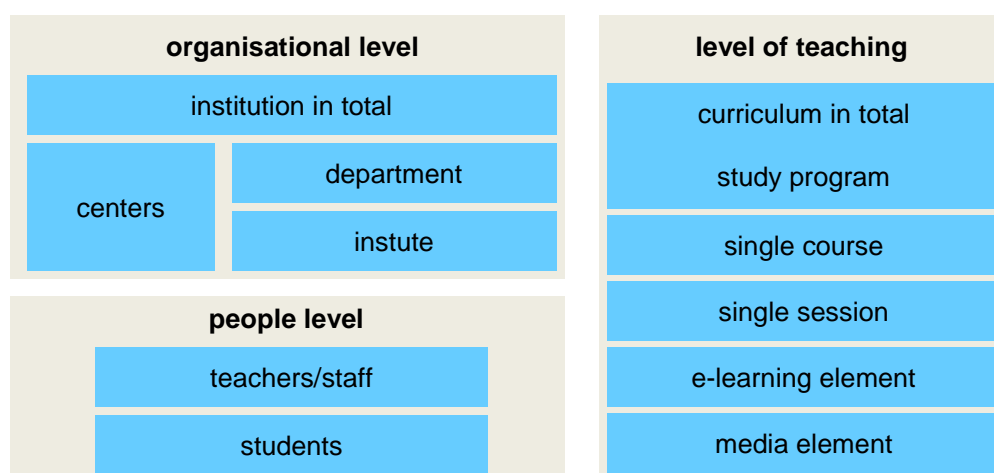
organisational level

institution in total

centers

department

instute

people level

teachers/staff

students

level of teaching

curriculum in total

study program

single course

single session

e-learning element

media element